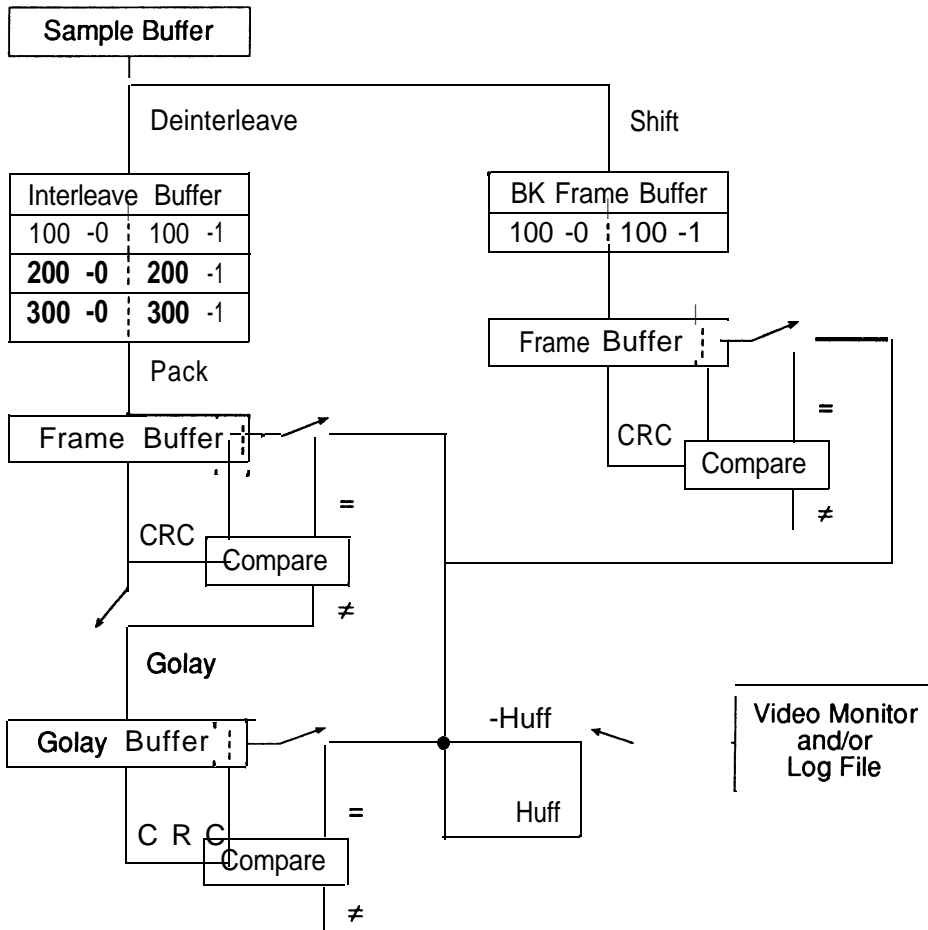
Sample Buffer

Deinterleave

Shift

| Interleave Buffer | |
|---|---|
| 100 -0 | 100 -1 |
| **200 -0** | **200** -1 |
| **300 -0** | **300** -1 |

| BK Frame Buffer | |
|---|---|
| 100 -0 | 100 -1 |

Frame Buffer

Pack

Frame Buffer

=

CRC

Compare

≠

=

CRC

Compare

≠

Golay

Golay Buffer

-Huff

Video Monitor and/or Log File

=

Huff

C R C

Compare

≠